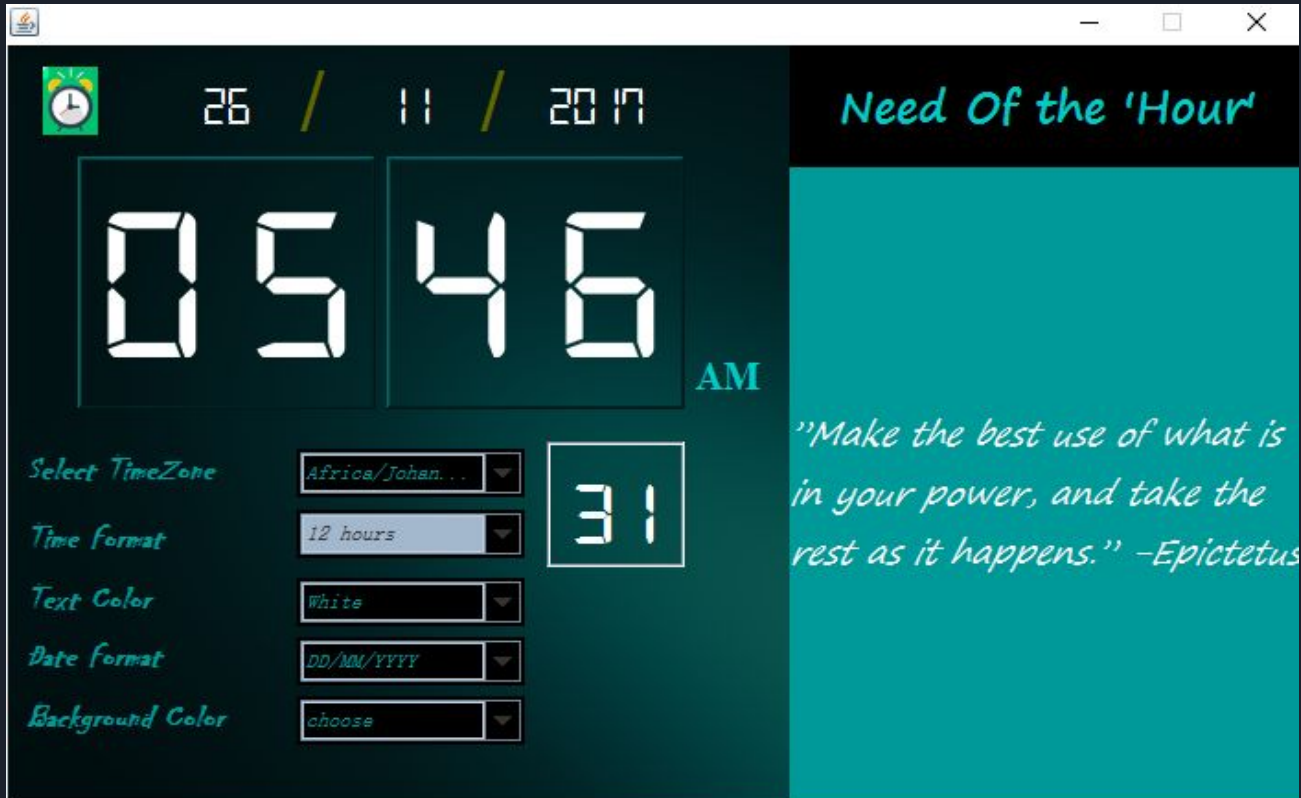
26 / 11 / 2017

Need Of the 'Hour'

05 46

AM

Select TimeZone
Africa/Johan...

Time Format
12 hours

Text Color
White

Date Format
DD/MM/YYYY

Background Color
choose

31

"Make the best use of what is in your power, and take the rest as it happens." -Epictetus